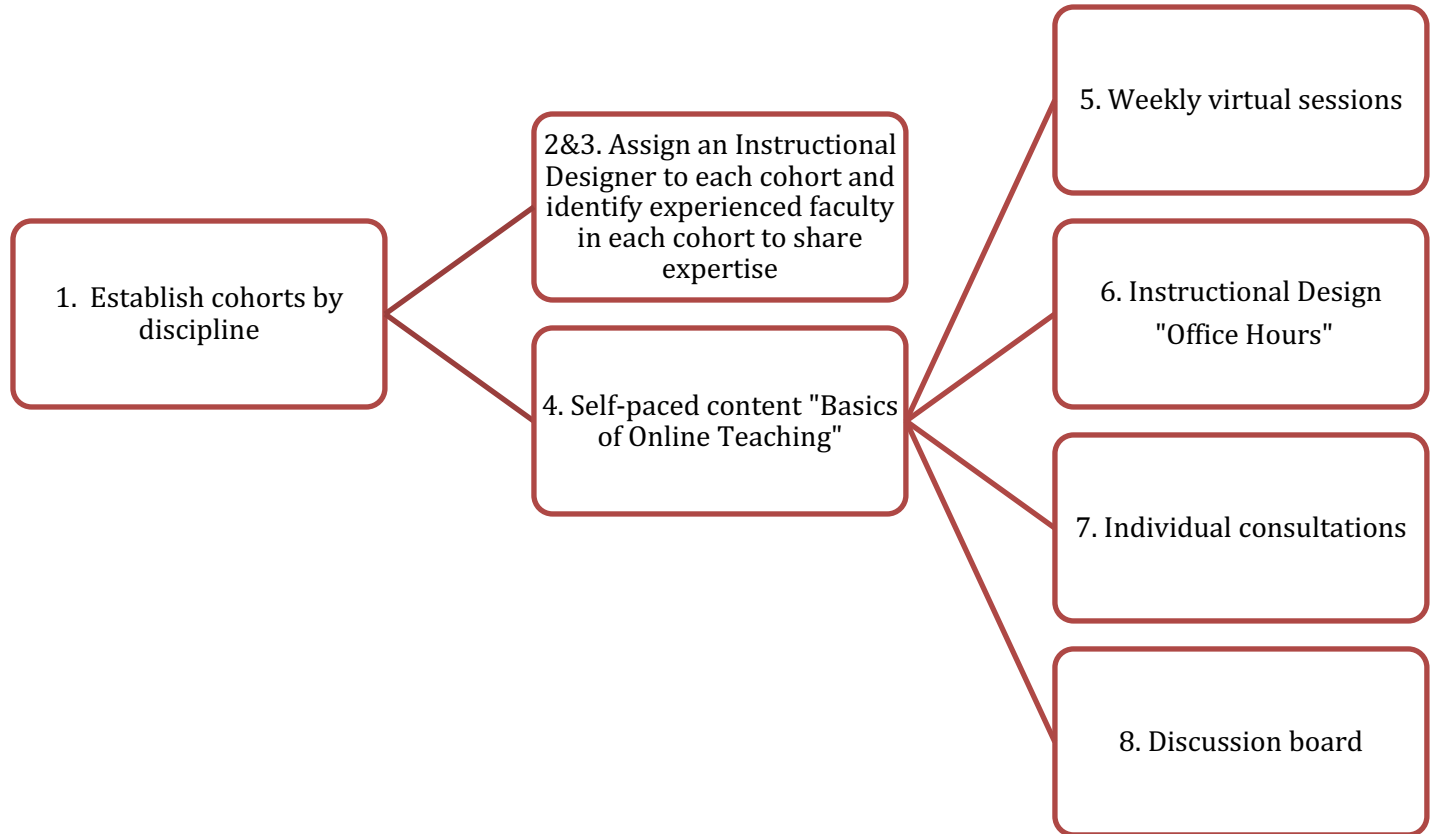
1. Establish cohorts by discipline

2&3. Assign an Instructional Designer to each cohort and identify experienced faculty in each cohort to share expertise

4. Self-paced content "Basics of Online Teaching"

5. Weekly virtual sessions

6. Instructional Design "Office Hours"

7. Individual consultations

8. Discussion board